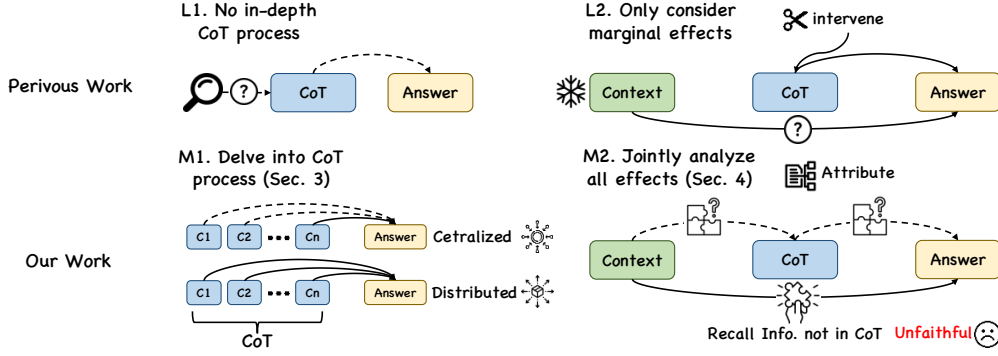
L1. No in-depth CoT process

L2. Only consider marginal effects

intervene

Perivous Work

?

CoT

Answer

Context

CoT

Answer

?

M1. Delve into CoT process (Sec. 3)

M2. Jointly analyze all effects (Sec. 4)

Attribute

C1

C2

•••

Cn

Answer

Cetralized

Our Work

Context

CoT

Answer

C1

C2

•••

Cn

Answer

Distributed

CoT

Recall Info. not in CoT

Unfaithful